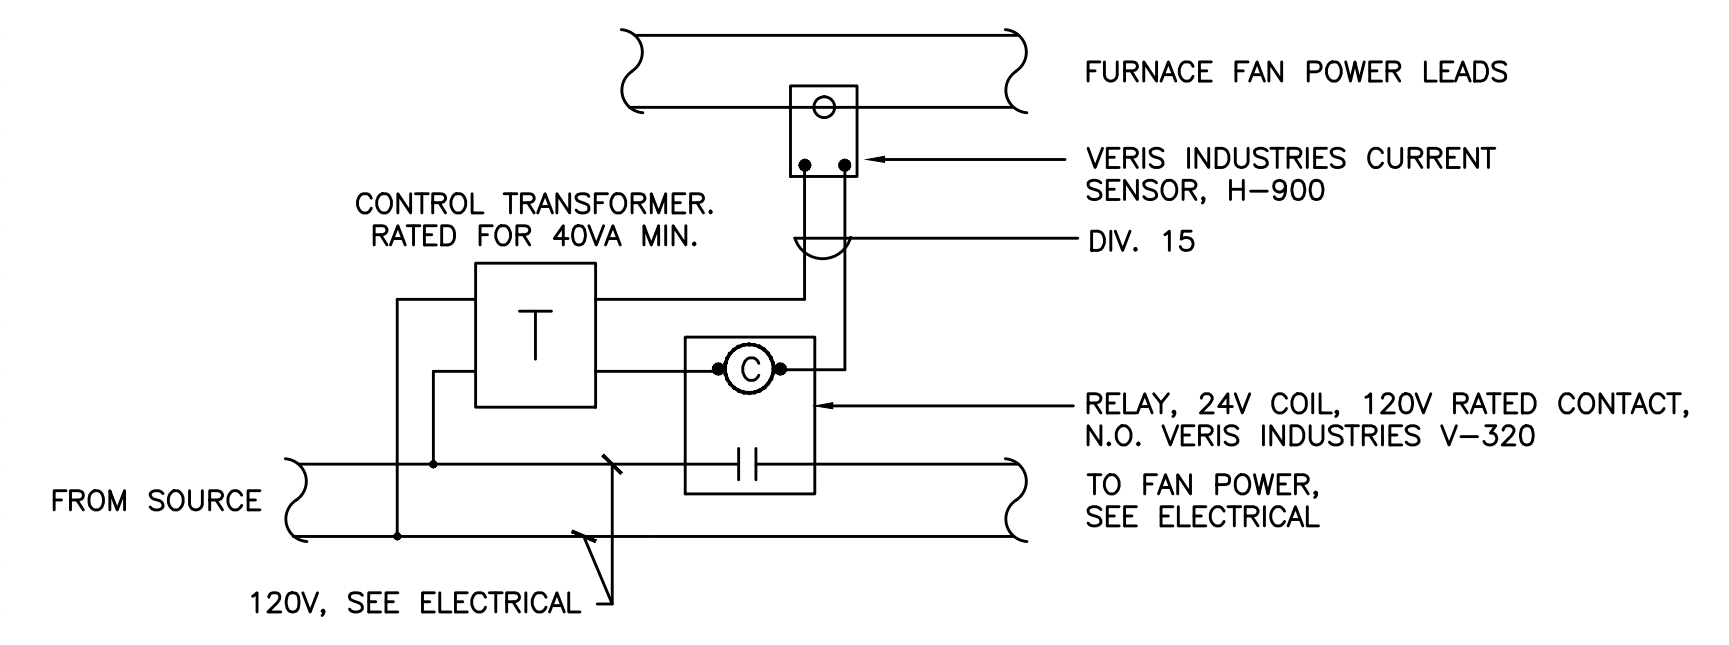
FURNACE FAN POWER LEADS

VERIS INDUSTRIES CURRENT SENSOR, H-900

CONTROL TRANSFORMER. RATED FOR 40VA MIN.

DIV. 15

T

C

RELAY, 24V COIL, 120V RATED CONTACT, N.O. VERIS INDUSTRIES V-320

FROM SOURCE

TO FAN POWER, SEE ELECTRICAL

120V, SEE ELECTRICAL